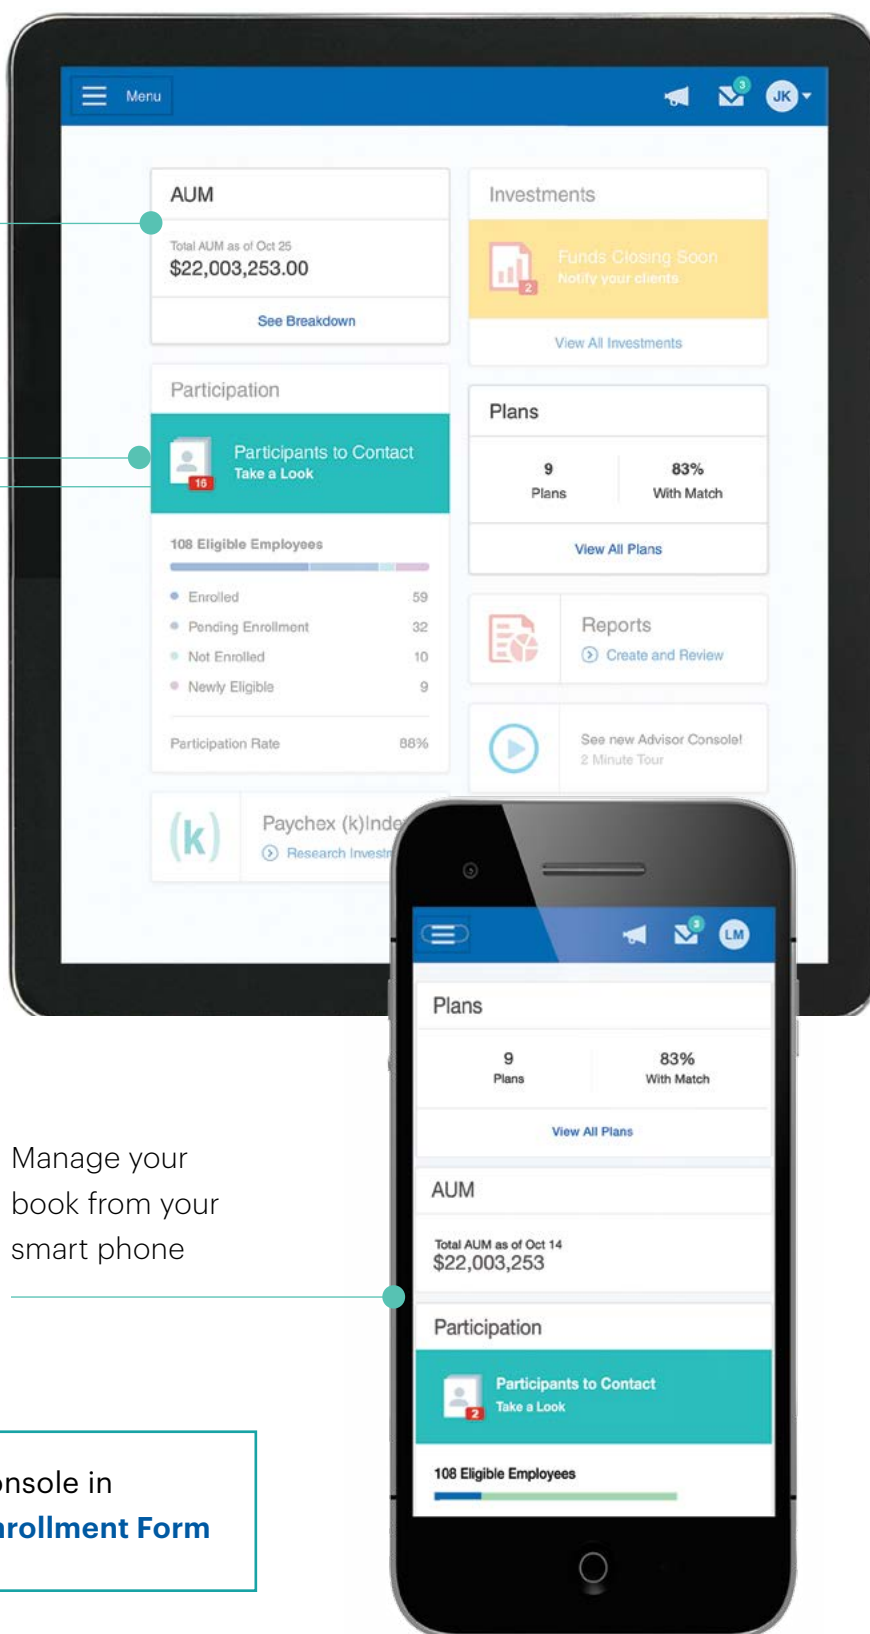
Menu

3

JK

AUM

Total AUM as of Oct 25
$22,003,253.00

See Breakdown

Investments

2

Funds Closing Soon
Notify your clients

View All Investments

Participation

16

Participants to Contact
Take a Look

108 Eligible Employees

| | |
|---|---|
| Enrolled | 59 |
| Pending Enrollment | 32 |
| Not Enrolled | 10 |
| Newly Eligible | 9 |

Participation Rate 88%

Plans

9
Plans

83%
With Match

View All Plans

Reports
Create and Review

See new Advisor Console!
2 Minute Tour

(k)

Paychex (k)Inde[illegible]
Research Investr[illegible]

3

LM

Plans

9
Plans

83%
With Match

View All Plans

AUM

Total AUM as of Oct 14
$22,003,253

Participation

2

Participants to Contact
Take a Look

108 Eligible Employees

Manage your book from your smart phone

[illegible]nsole in
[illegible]rollment Form